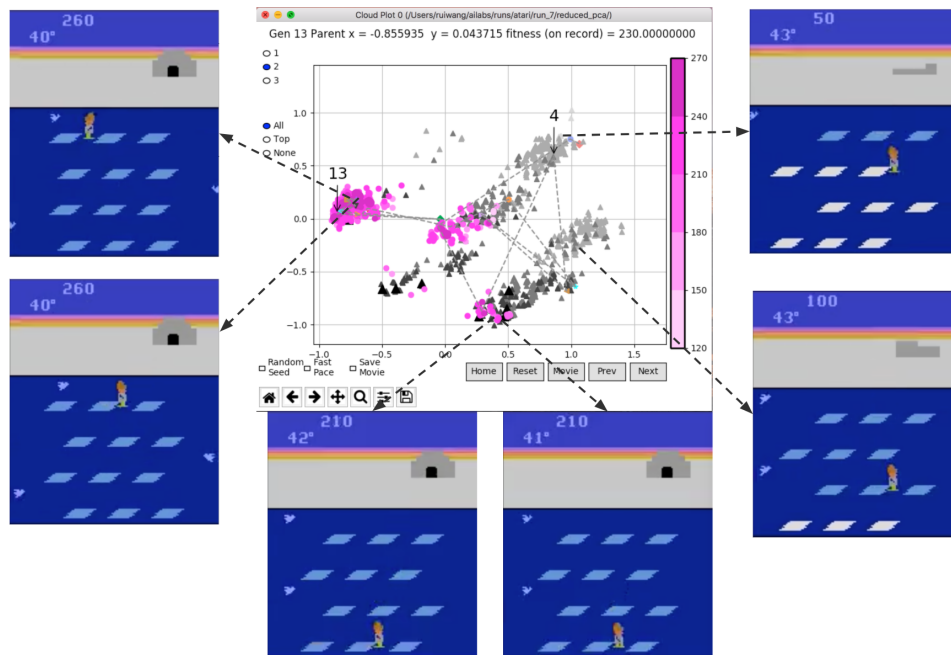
260
40°

Cloud Plot 0 (/Users/ruiwang/ailabs/runs/atari/run_7/reduced_pca/)

Gen 13 Parent x = -0.855935 y = 0.043715 fitness (on record) = 230.00000000

1
2
3

All
Top
None

13

4

1.0
0.5
0.0
−0.5
−1.0

−1.0 −0.5 0.0 0.5 1.0 1.5

270
240
210
180
150
120

Random Seed
Fast Pace
Save Movie

Home Reset Movie Prev Next

50
43°

260
40°

100
43°

210
42°

210
41°